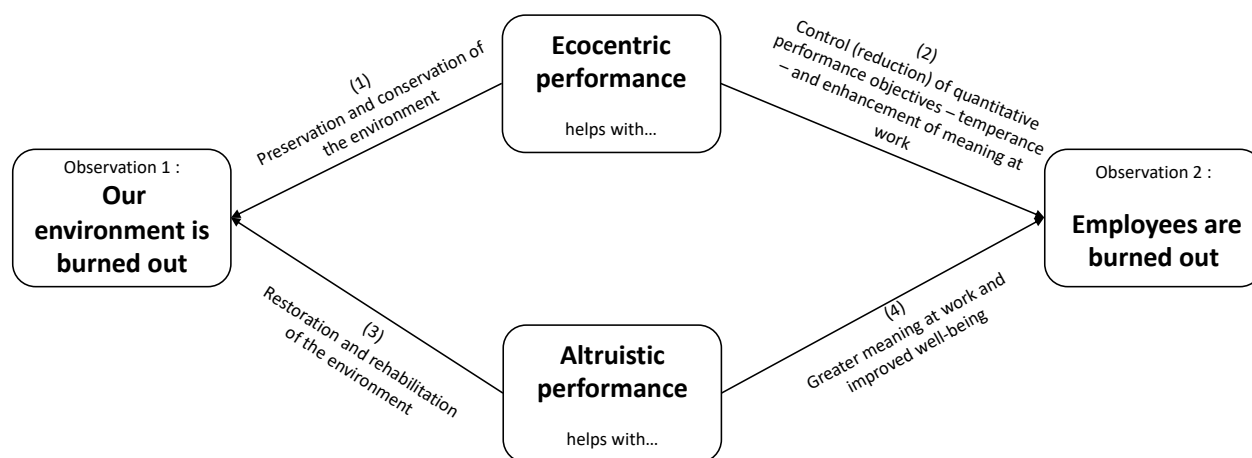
Ecocentric performance

helps with…

(1)
Preservation and conservation of the environment

(2)
Control (reduction) of quantitative performance objectives – temperance – and enhancement of meaning at work

Observation 1 :
Our environment is burned out

Observation 2 :
Employees are burned out

(3)
Restoration and rehabilitation of the environment

(4)
Greater meaning at work and improved well-being

Altruistic performance

helps with…